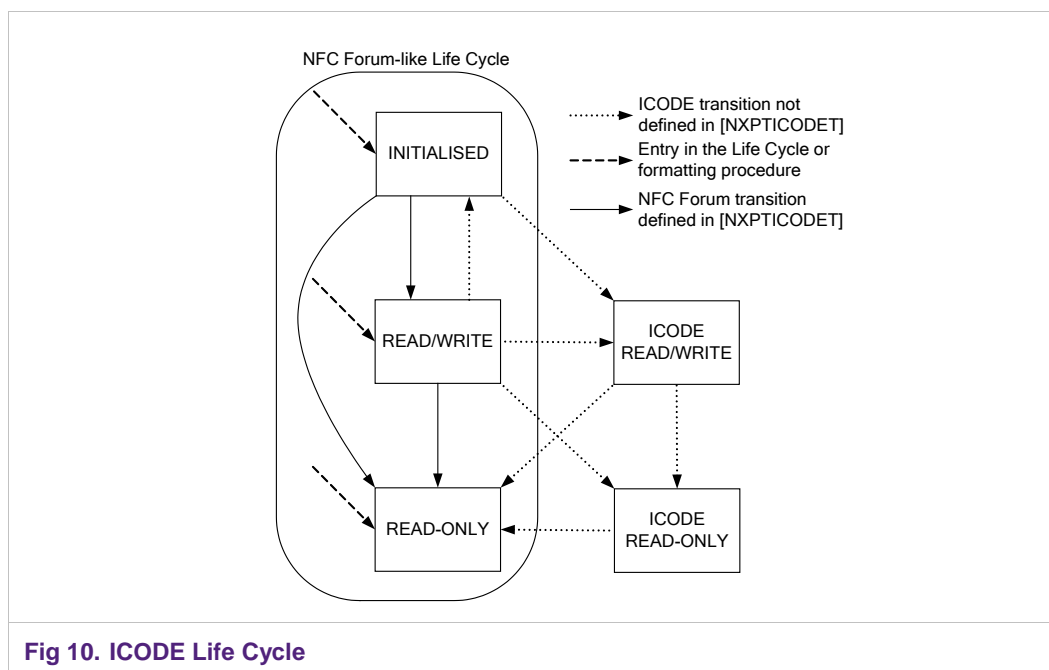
NFC Forum-like Life Cycle

INITIALISED

READ/WRITE

READ-ONLY

ICODE transition not defined in [NXPTICODET]

Entry in the Life Cycle or formatting procedure

NFC Forum transition defined in [NXPTICODET]

ICODE READ/WRITE

ICODE READ-ONLY

Fig 10. ICODE Life Cycle